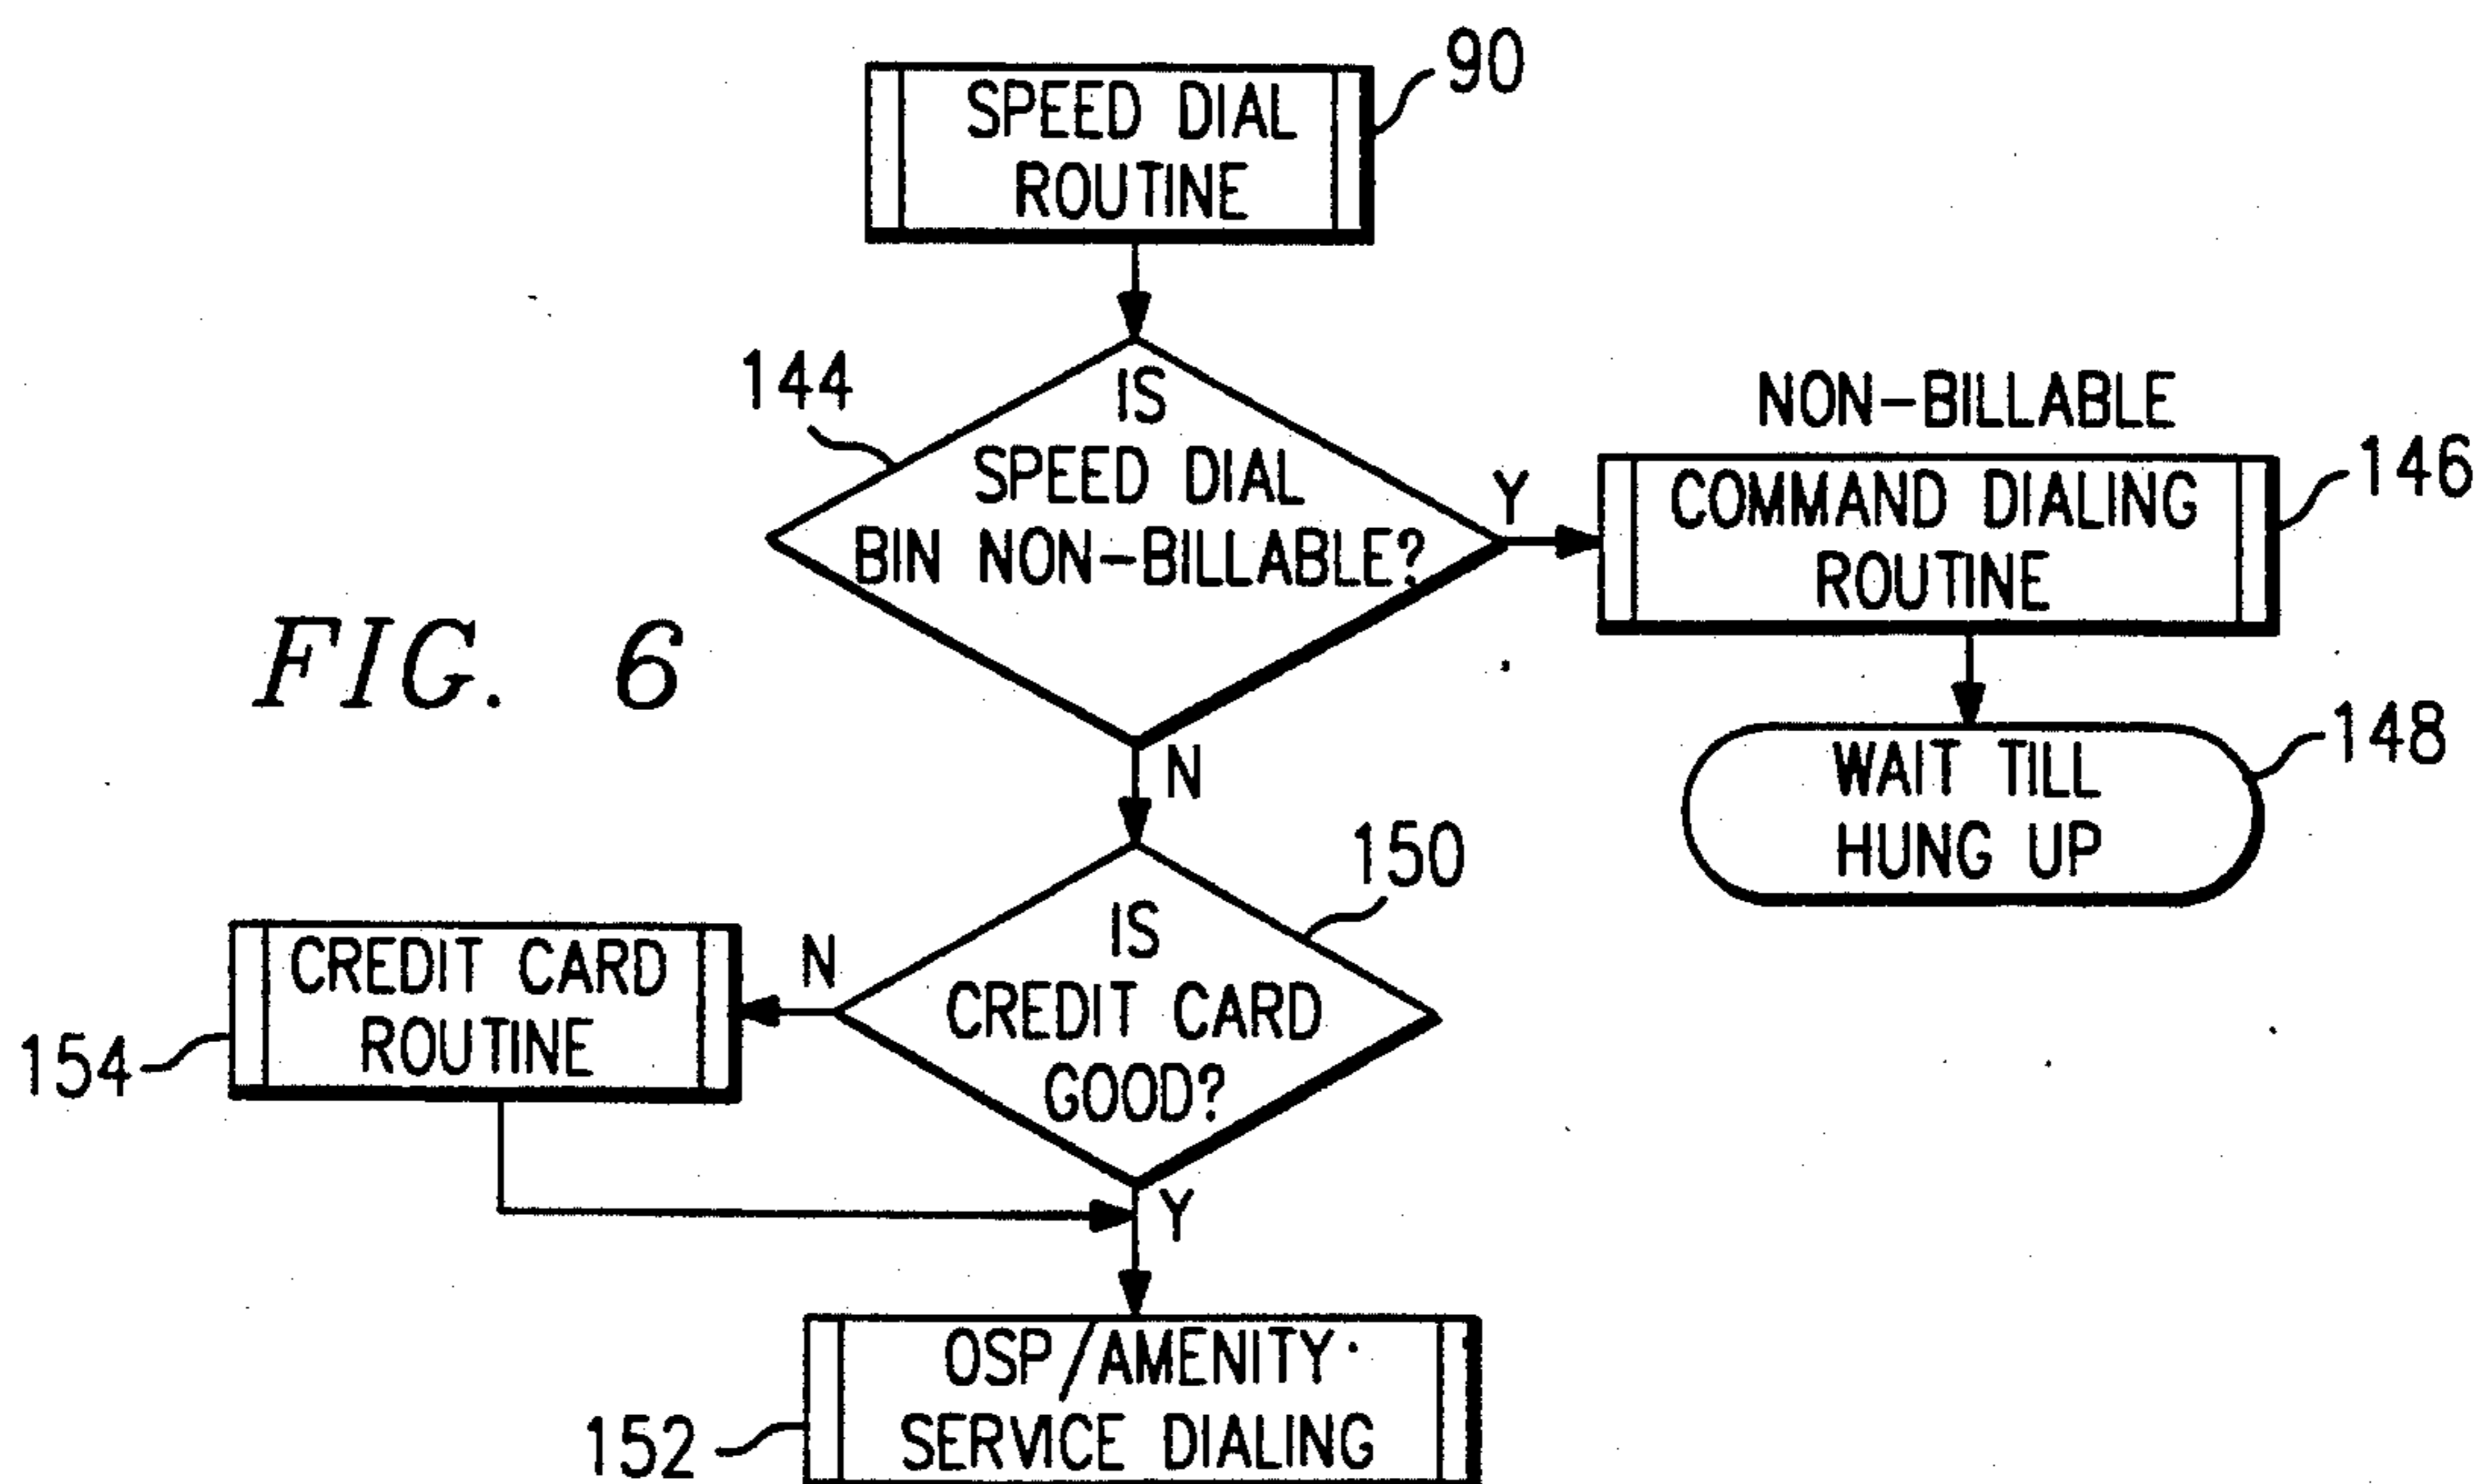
SPEED DIAL ROUTINE
90

144
IS SPEED DIAL BIN NON-BILLABLE?
Y
NON-BILLABLE
COMMAND DIALING ROUTINE
146

FIG. 6

WAIT TILL HUNG UP
148

N

150
IS CREDIT CARD GOOD?
N
CREDIT CARD ROUTINE
154

Y

OSP/AMENITY SERVICE DIALING
152